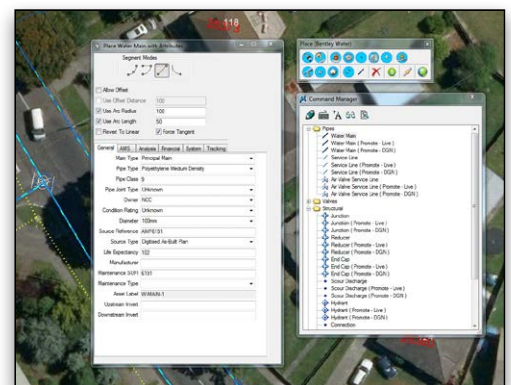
118

Place Water Main with Attributes

Segment Modes

Allow Offset
Use Offset Distance 100
Use Arc Radius 100
Use Arc Length 50
Revert To Linear
Force Tangent

General | AMS | Analysis | Financial | System | Tracking

Main Type Principal Main
Pipe Type Polyethylene Medium Density
Pipe Class 9
Pipe Joint Type Unknown
Owner NCC
Condition Rating Unknown
Diameter 100mm
Source Reference AMP8/01
Source Type Digitised As-Built Plan
Life Expectancy 102
Manufacturer
Maintenance WI/PI 6701
Maintenance Type
Asset Label WMAIN-1
Upstream Invert
Downstream Invert

Place (Bentley Water)

Command Manager

Pipes
Water Main
Water Main ( Promote - Live )
Water Main ( Promote - DGN )
Service Line
Service Line ( Promote - Live )
Service Line ( Promote - DGN )
Air Valve Service Line
Air Valve Service Line ( Promote - Live )
Air Valve Service Line ( Promote - DGN )
Valves
Structural
Junction
Junction ( Promote - Live )
Junction ( Promote - DGN )
Reducer
Reducer ( Promote - Live )
Reducer ( Promote - DGN )
End Cap
End Cap ( Promote - Live )
End Cap ( Promote - DGN )
Scour Discharge
Scour Discharge ( Promote - Live )
Scour Discharge ( Promote - DGN )
Hydrant
Hydrant ( Promote - Live )
Hydrant ( Promote - DGN )
Connection